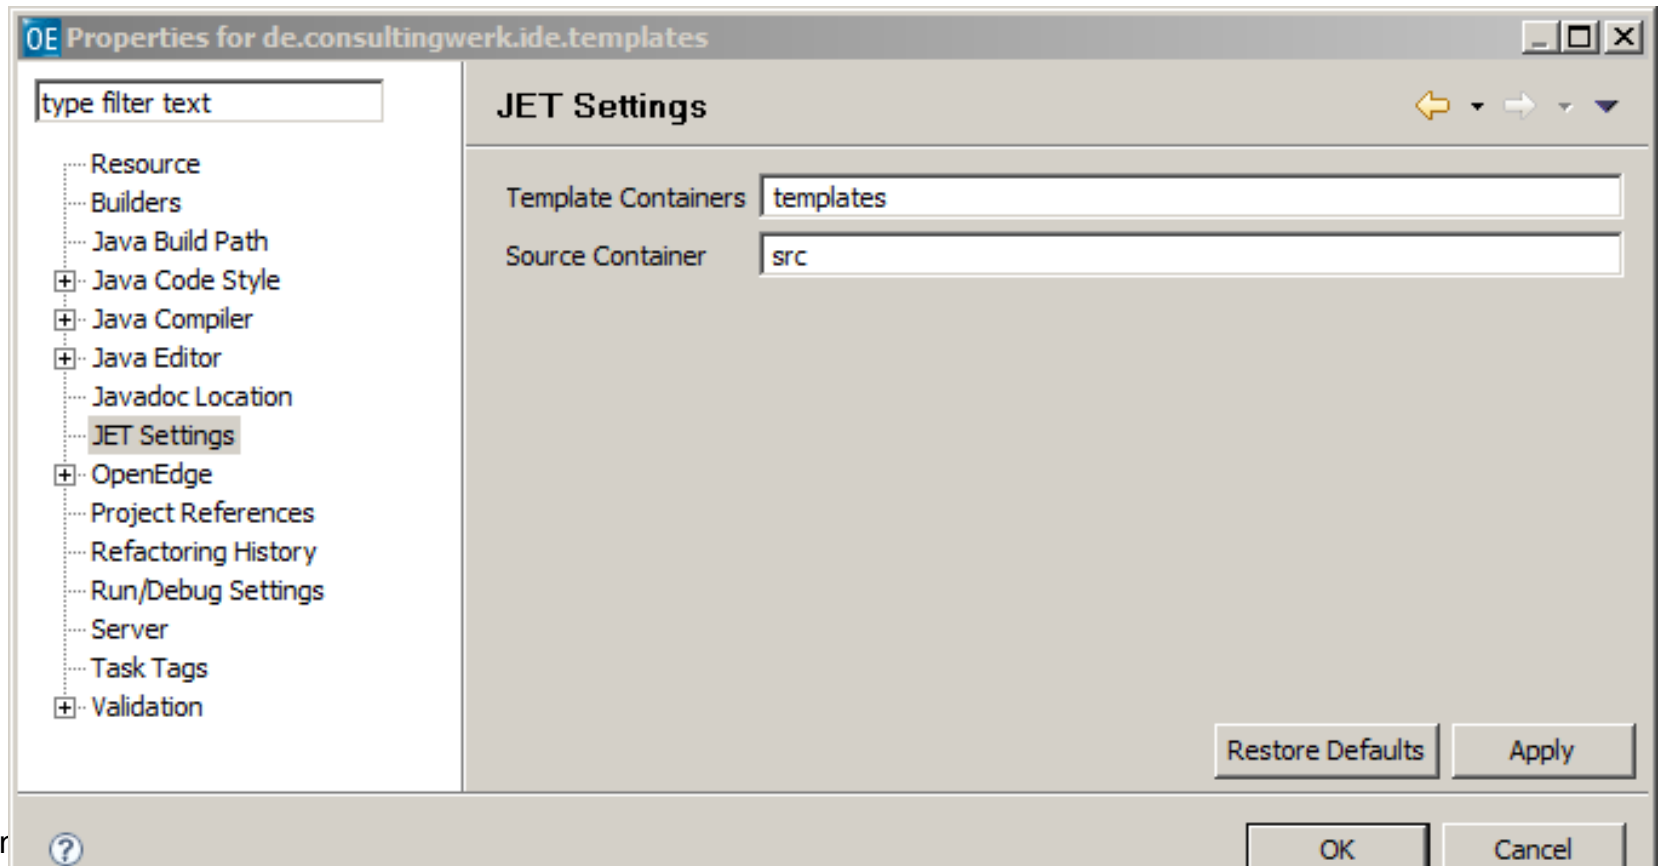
OE Properties for de.consultingwerk.ide.templates

type filter text

Resource
Builders
Java Build Path
Java Code Style
Java Compiler
Java Editor
Javadoc Location
JET Settings
OpenEdge
Project References
Refactoring History
Run/Debug Settings
Server
Task Tags
Validation

JET Settings

Template Containers templates
Source Container src

Restore Defaults Apply

OK Cancel